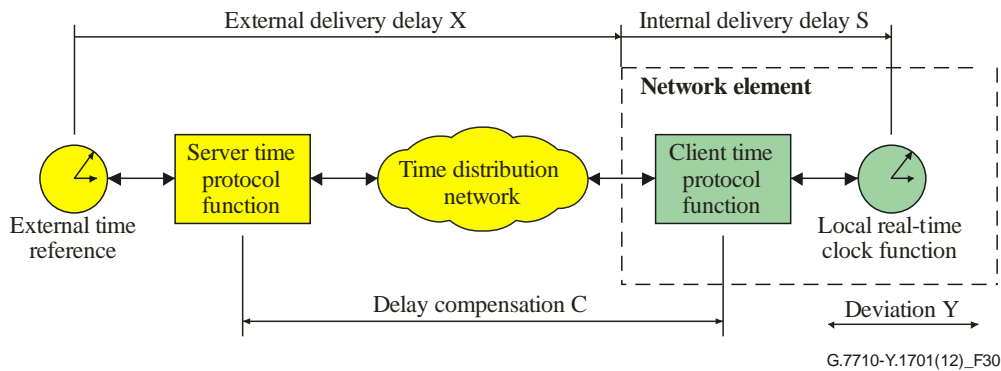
External delivery delay X

Internal delivery delay S

Network element

External time reference

Server time protocol function

Time distribution network

Client time protocol function

Local real-time clock function

Delay compensation C

Deviation Y

G.7710-Y.1701(12)_F30